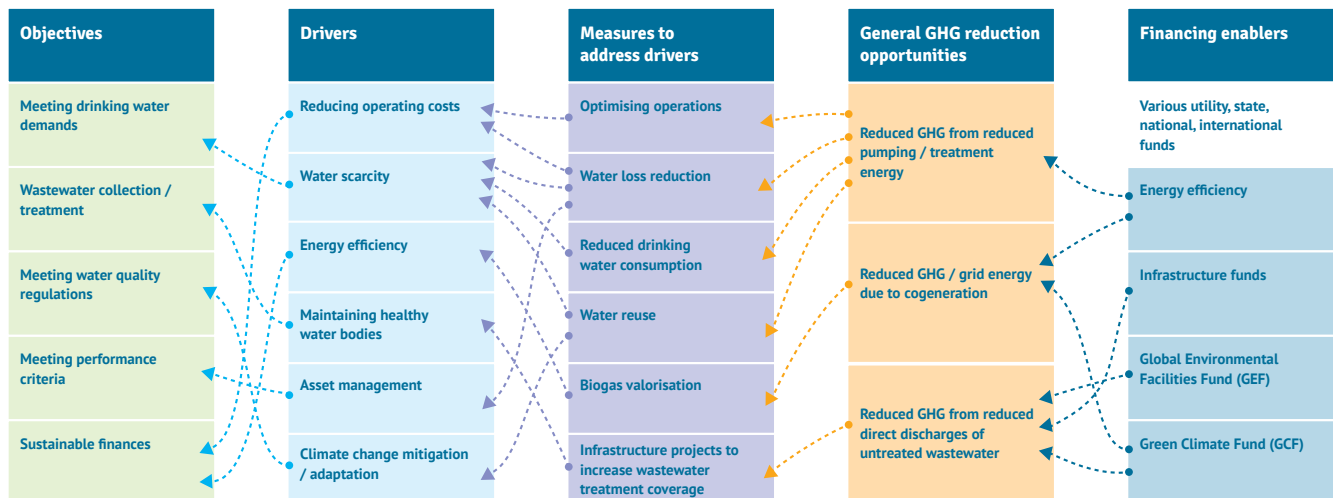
Objectives

Meeting drinking water demands

Wastewater collection / treatment

Meeting water quality regulations

Meeting performance criteria

Sustainable finances

Drivers

Reducing operating costs

Water scarcity

Energy efficiency

Maintaining healthy water bodies

Asset management

Climate change mitigation / adaptation

Measures to address drivers

Optimising operations

Water loss reduction

Reduced drinking water consumption

Water reuse

Biogas valorisation

Infrastructure projects to increase wastewater treatment coverage

General GHG reduction opportunities

Reduced GHG from reduced pumping / treatment energy

Reduced GHG / grid energy due to cogeneration

Reduced GHG from reduced direct discharges of untreated wastewater

Financing enablers

Various utility, state, national, international funds

Energy efficiency

Infrastructure funds

Global Environmental Facilities Fund (GEF)

Green Climate Fund (GCF)